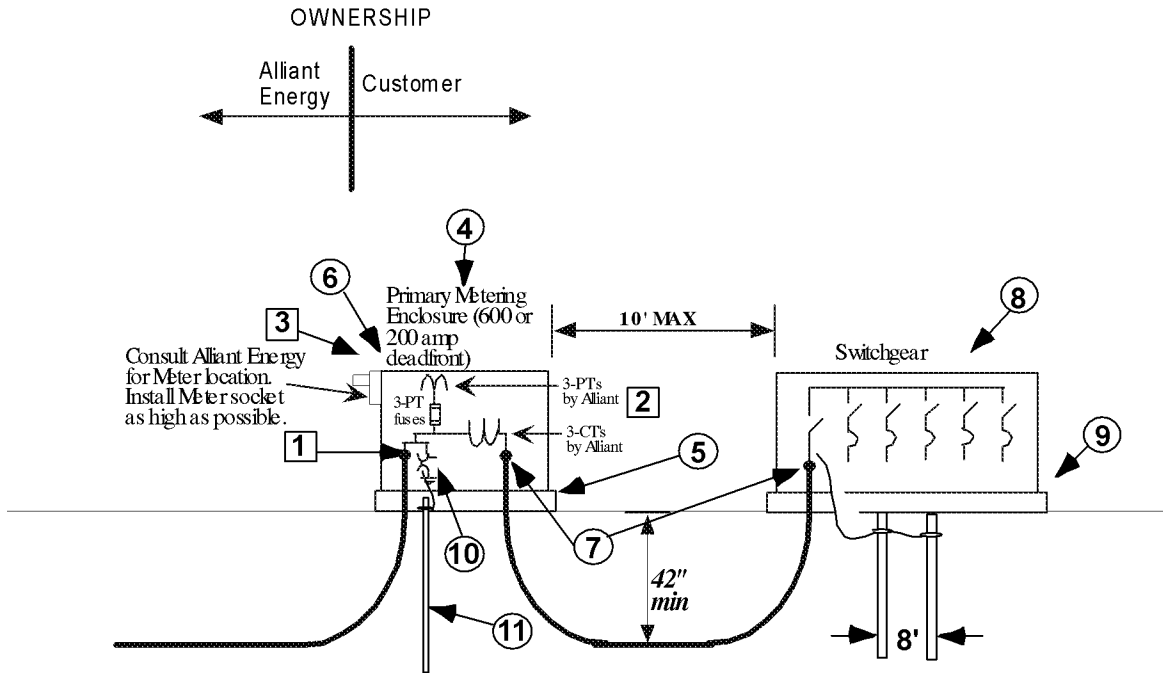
OWNERSHIP

Alliant Energy

Customer

4

6

Primary Metering Enclosure (600 or 200 amp deadfront)

10' MAX

8

3

Switchgear

Consult Alliant Energy for Meter location. Install Meter socket as high as possible.

3-PT fuses

3-PTs by Alliant

2

3-CT's by Alliant

1

5

9

10

7

42" min

11

8'